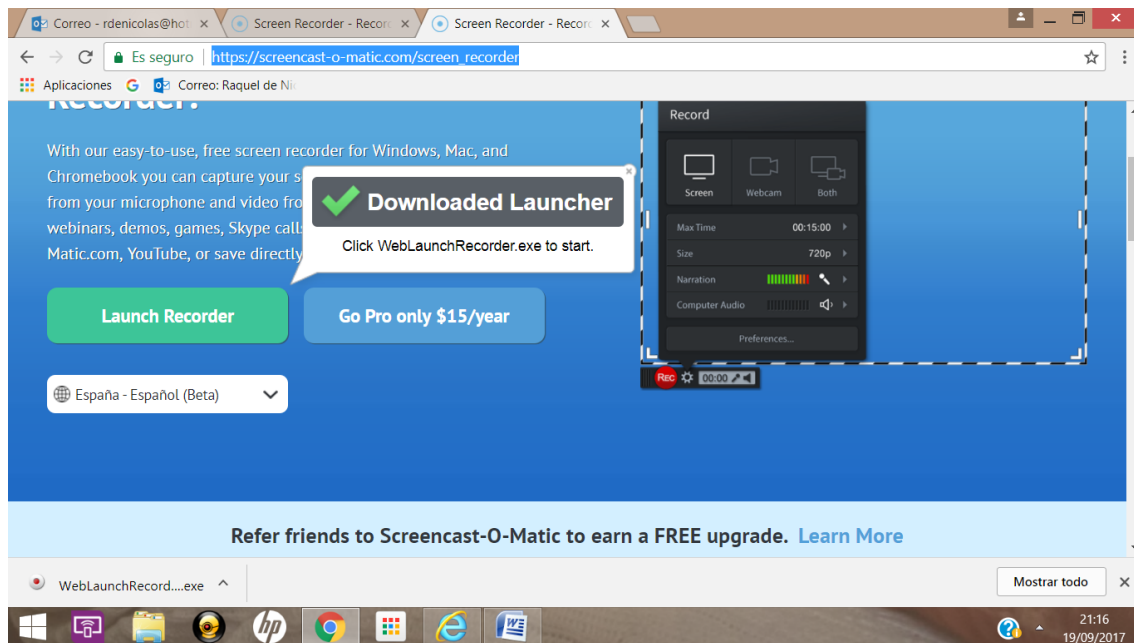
Correo - rdenicolas@hot ×
Screen Recorder - Recor ×
Screen Recorder - Recor ×

Es seguro https://screencast-o-matic.com/screen_recorder

Aplicaciones
Correo: Raquel de Ni

Recorder.

With our easy-to-use, free screen recorder for Windows, Mac, and Chromebook you can capture your s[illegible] from your microphone and video fro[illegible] webinars, demos, games, Skype call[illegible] Matic.com, YouTube, or save directly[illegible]

Downloaded Launcher
Click WebLaunchRecorder.exe to start.

Launch Recorder
Go Pro only $15/year

España - Español (Beta)

Record
Screen
Webcam
Both
Max Time 00:15:00
Size 720p
Narration
Computer Audio
Preferences...
Rec
00:00

Refer friends to Screencast-O-Matic to earn a FREE upgrade. Learn More

WebLaunchRecord....exe
Mostrar todo

21:16
19/09/2017